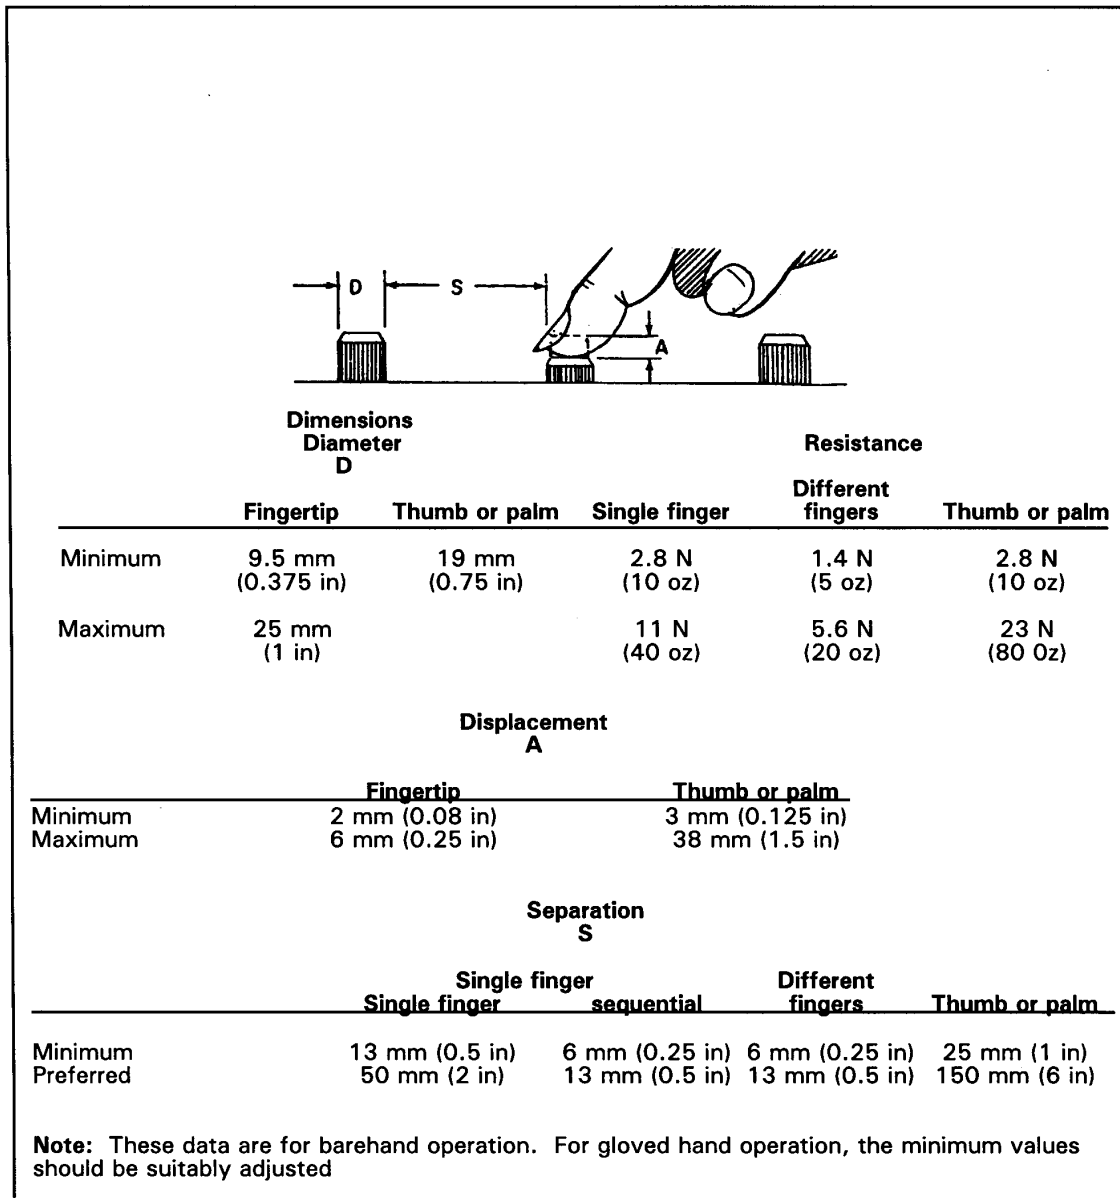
D
S
A

Dimensions
Diameter
D

Resistance

| | Fingertip | Thumb or palm | Single finger | Different fingers | Thumb or palm |
|---|---|---|---|---|---|
| Minimum | 9.5 mm (0.375 in) | 19 mm (0.75 in) | 2.8 N (10 oz) | 1.4 N (5 oz) | 2.8 N (10 oz) |
| Maximum | 25 mm (1 in) | | 11 N (40 oz) | 5.6 N (20 oz) | 23 N (80 0z) |

Displacement
A

| | Fingertip | Thumb or palm |
|---|---|---|
| Minimum | 2 mm (0.08 in) | 3 mm (0.125 in) |
| Maximum | 6 mm (0.25 in) | 38 mm (1.5 in) |

Separation
S

| | Single finger | Single finger sequential | Different fingers | Thumb or palm |
|---|---|---|---|---|
| Minimum | 13 mm (0.5 in) | 6 mm (0.25 in) | 6 mm (0.25 in) | 25 mm (1 in) |
| Preferred | 50 mm (2 in) | 13 mm (0.5 in) | 13 mm (0.5 in) | 150 mm (6 in) |

Note: These data are for barehand operation. For gloved hand operation, the minimum values should be suitably adjusted